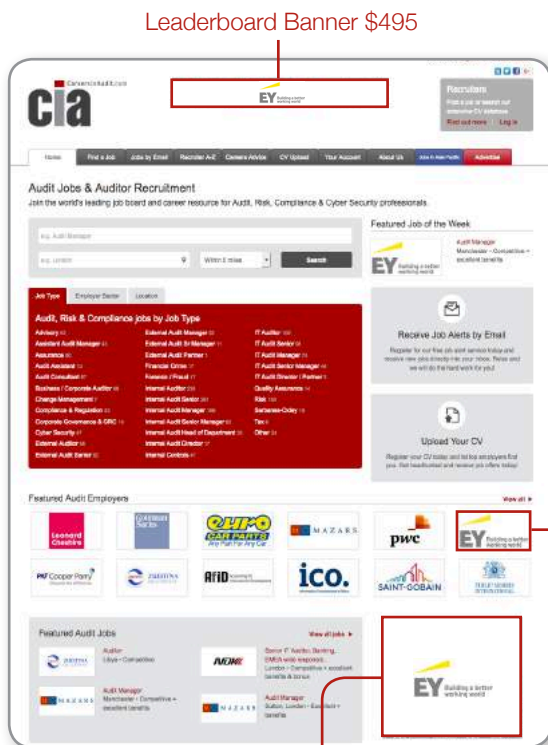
Leaderboard Banner $495

CareersInAudit.com

cia

EY Building a better working world

Recruiters
Post a job or search our extensive CV database
Find out more Log in

Home | Find a Job | Jobs by Email | Recruiter A-Z | Careers Advice | CV Upload | Your Account | About Us | Asia & Asia Pacific | Advertise

Audit Jobs & Auditor Recruitment

Join the world's leading job board and career resource for Audit, Risk, Compliance & Cyber Security professionals.

e.g. Audit Manager

e.g. London

Within 5 miles

Search

Featured Job of the Week

EY Building a better working world

Audit Manager
Manchester - Competitive + excellent benefits

Job Type | Employer Sector | Location

Audit, Risk & Compliance jobs by Job Type

Advisory
Assistant Audit Manager
Assurance
Audit Assistant
Audit Consultant
Business / Corporate Auditor
Change Management
Compliance & Regulation
Corporate Governance & GRC
Cyber Security
External Auditor
External Audit Senior

External Audit Manager
External Audit Sr Manager
External Audit Partner
Financial Crime
Forensic / Fraud
Internal Auditor
Internal Audit Senior
Internal Audit Manager
Internal Audit Senior Manager
Internal Audit Head of Department
Internal Audit Director
Internal Controls

IT Auditor
IT Audit Senior
IT Audit Manager
IT Audit Senior Manager
IT Audit Director / Partner
Quality Assurance
Risk
Sarbanes-Oxley
Tax
Other

Receive Job Alerts by Email

Register for our free job alert service today and receive new jobs directly into your inbox. Relax and we will do the hard work for you!

Upload Your CV

Register your CV today and let top employers find you. Get headhunted and receive job offers today!

Featured Audit Employers

View all

Leonard Cheshire

Euro Car Parts

MAZARS

pwc

EY Building a better working world

PKF Cooper Parry

AfID

ico.

SAINT-GOBAIN

Featured Audit Jobs

View all jobs

Auditor
Libya - Competitive

Senior IT Auditor, Banking, EMEA wide response
London - Competitive + excellent benefits & bonus

Audit Manager
Manchester - Competitive + excellent benefits

Audit Manager
Sutton, London - Excellent

MAZARS

EY Building a better working world